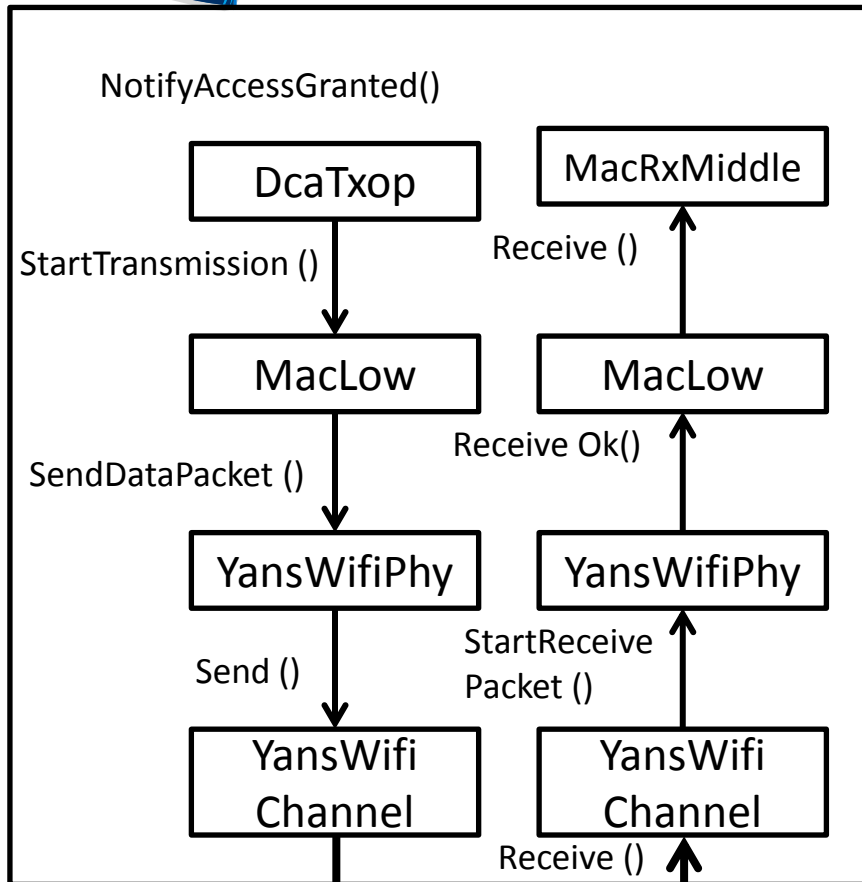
NotifyAccessGranted()

DcaTxop

StartTransmission ()

MacLow

SendDataPacket ()

YansWifiPhy

Send ()

YansWifi Channel

MacRxMiddle

Receive ()

MacLow

Receive Ok()

YansWifiPhy

StartReceive Packet ()

YansWifi Channel

Receive ()